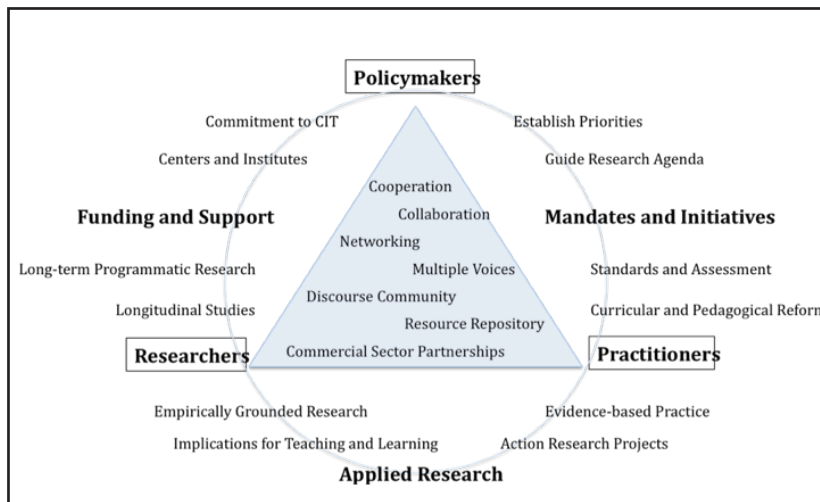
Policymakers

Commitment to CIT

Establish Priorities

Centers and Institutes

Guide Research Agenda

Funding and Support

Mandates and Initiatives

Long-term Programmatic Research

Standards and Assessment

Longitudinal Studies

Curricular and Pedagogical Reform

Cooperation

Collaboration

Networking

Multiple Voices

Discourse Community

Resource Repository

Commercial Sector Partnerships

Researchers

Practitioners

Empirically Grounded Research

Evidence-based Practice

Implications for Teaching and Learning

Action Research Projects

Applied Research